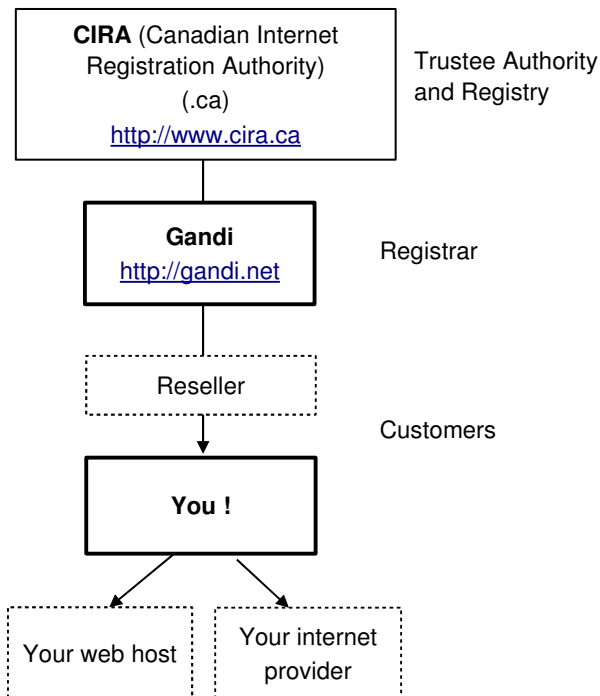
CIRA (Canadian Internet Registration Authority) (.ca) http://www.cira.ca

Trustee Authority and Registry

Gandi http://gandi.net

Registrar

Reseller

Customers

You !

Your web host

Your internet provider